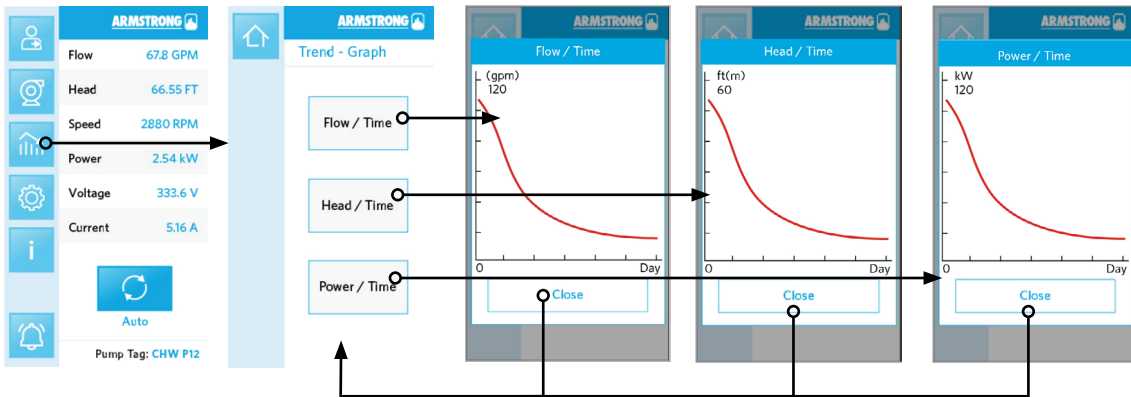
ARMSTRONG

| Flow | 67.8 GPM |
|---|---|
| Head | 66.55 FT |
| Speed | 2880 RPM |
| Power | 2.54 kW |
| Voltage | 333.6 V |
| Current | 5.16 A |

Auto

Pump Tag: CHW P12

ARMSTRONG

Trend - Graph

Flow / Time

Head / Time

Power / Time

ARMSTRONG

Flow / Time

(gpm)
120

0

Day

Close

ARMSTRONG

Head / Time

ft(m)
60

0

Day

Close

ARMSTRONG

Power / Time

kW
120

0

Day

Close